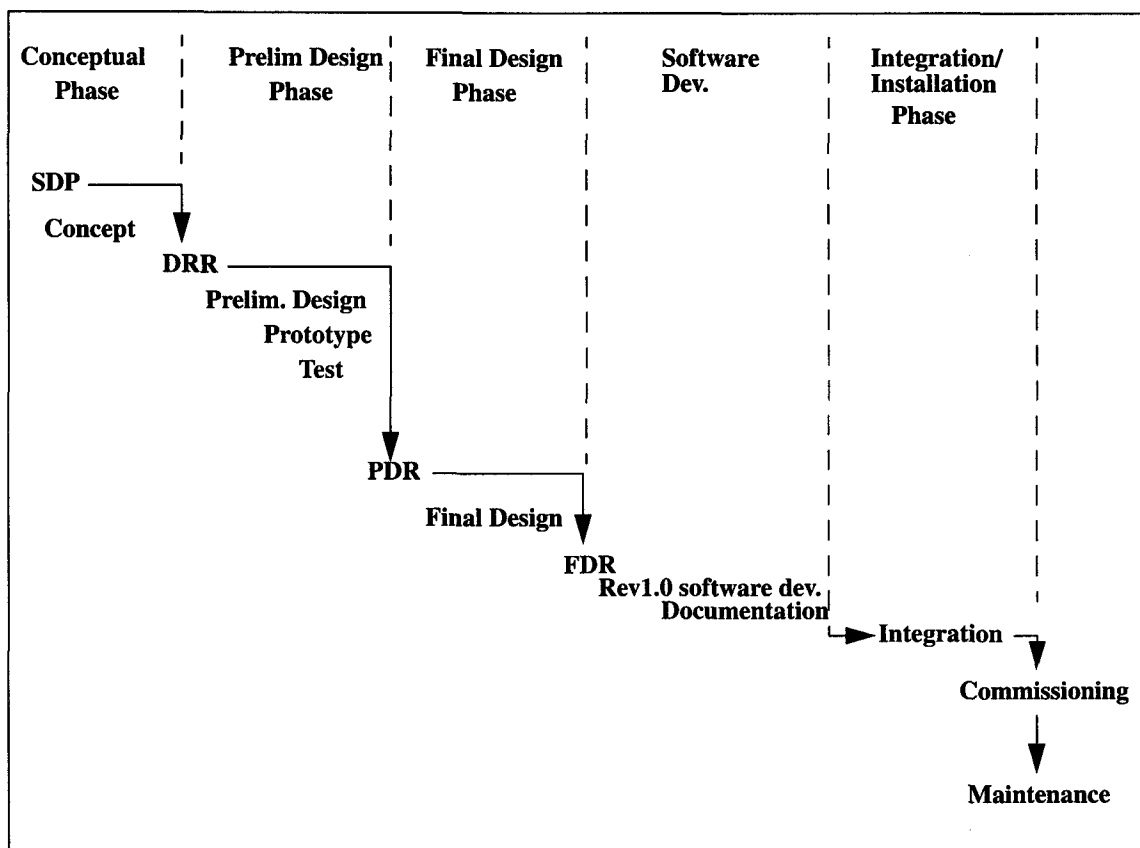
Conceptual Phase

Prelim Design Phase

Final Design Phase

Software Dev.

Integration/ Installation Phase

SDP

Concept

DRR

Prelim. Design
Prototype
Test

PDR

Final Design

FDR
Rev1.0 software dev.
Documentation

Integration

Commissioning

Maintenance